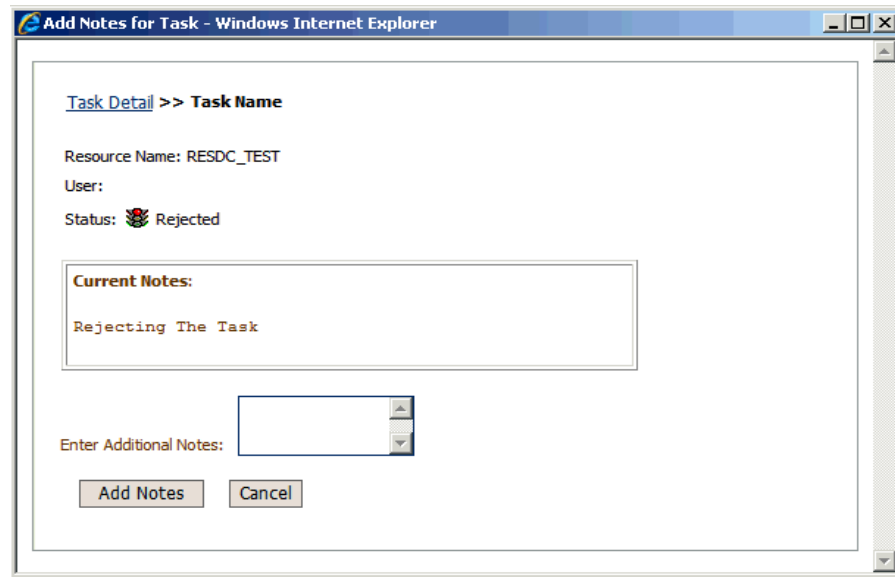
Add Notes for Task - Windows Internet Explorer

Task Detail >> Task Name

Resource Name: RESDC_TEST

User:

Status: Rejected

Current Notes:

Rejecting The Task

Enter Additional Notes:

Add Notes Cancel